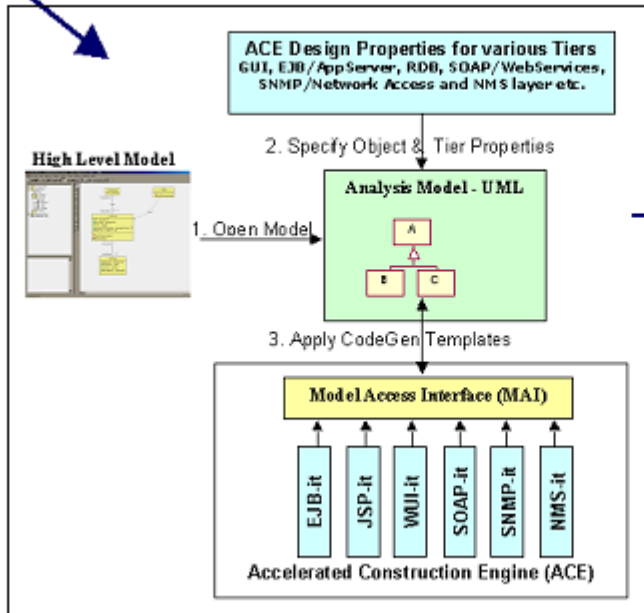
ACE Design Properties for various Tiers
GUI, EJB/AppServer, RDB, SOAP/WebServices, SNMP/Network Access and NMS layer etc.

2. Specify Object & Tier Properties

High Level Model

1. Open Model

Analysis Model - UML

A

B

C

3. Apply CodeGen Templates

Model Access Interface (MAI)

EJB-it

JSP-it

WUI-it

SOAP-it

SNMP-it

NMS-it

Accelerated Construction Engine (ACE)